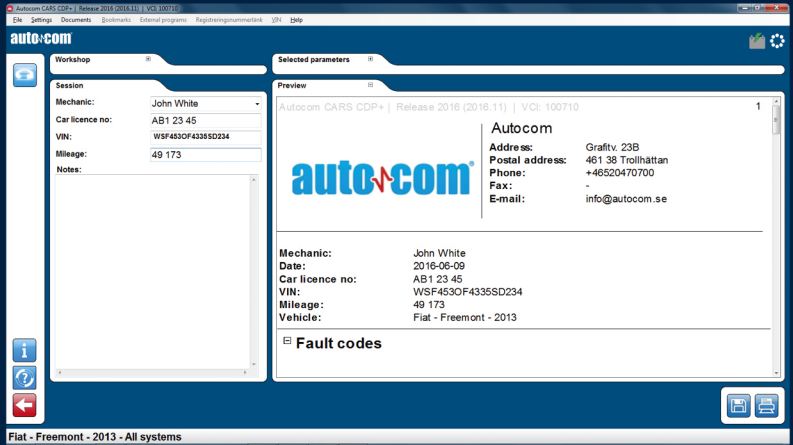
Autocom CARS CDP+ | Release 2016 (2016.11) | VCI: 100710

File Settings Documents Bookmarks External programs Registreringsnummerlänk VIN Help

autocom

Workshop

Selected parameters

Session

Mechanic: John White

Car licence no: AB1 23 45

VIN: WSF453OF4335SD234

Mileage: 49 173

Notes:

Preview

Autocom CARS CDP+ | Release 2016 (2016.11) | VCI: 100710

1

autocom

Autocom

| | |
|---|---|
| Address: | Grafitv. 23B |
| Postal address: | 461 38 Trollhättan |
| Phone: | +46520470700 |
| Fax: | - |
| E-mail: | info@autocom.se |

| | |
|---|---|
| Mechanic: | John White |
| Date: | 2016-06-09 |
| Car licence no: | AB1 23 45 |
| VIN: | WSF453OF4335SD234 |
| Mileage: | 49 173 |
| Vehicle: | Fiat - Freemont - 2013 |

Fault codes

Fiat - Freemont - 2013 - All systems